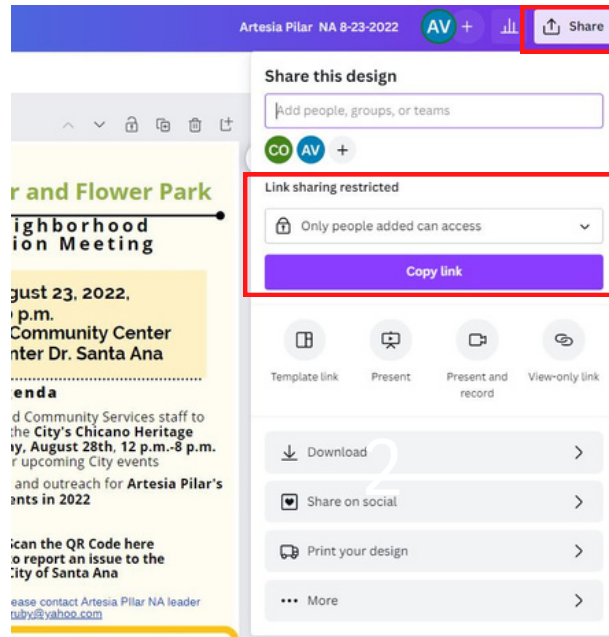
Artesia Pilar NA 8-23-2022 AV + Share

Share this design

Add people, groups, or teams

CO AV +

Link sharing restricted

Only people added can access

Copy link

Template link

Present

Present and record

View-only link

Download

2

Share on social

Print your design

More

r and Flower Park

ighborhood
ion Meeting

ugust 23, 2022,
p.m.
Community Center
nter Dr. Santa Ana

tenda

d Community Services staff to the City's Chicano Heritage y, August 28th, 12 p.m.-8 p.m. r upcoming City events

and outreach for Artesia Pilar's ents in 2022

Scan the QR Code here to report an issue to the City of Santa Ana

ease contact Artesia Pilar NA leader ruby@yahoo.com